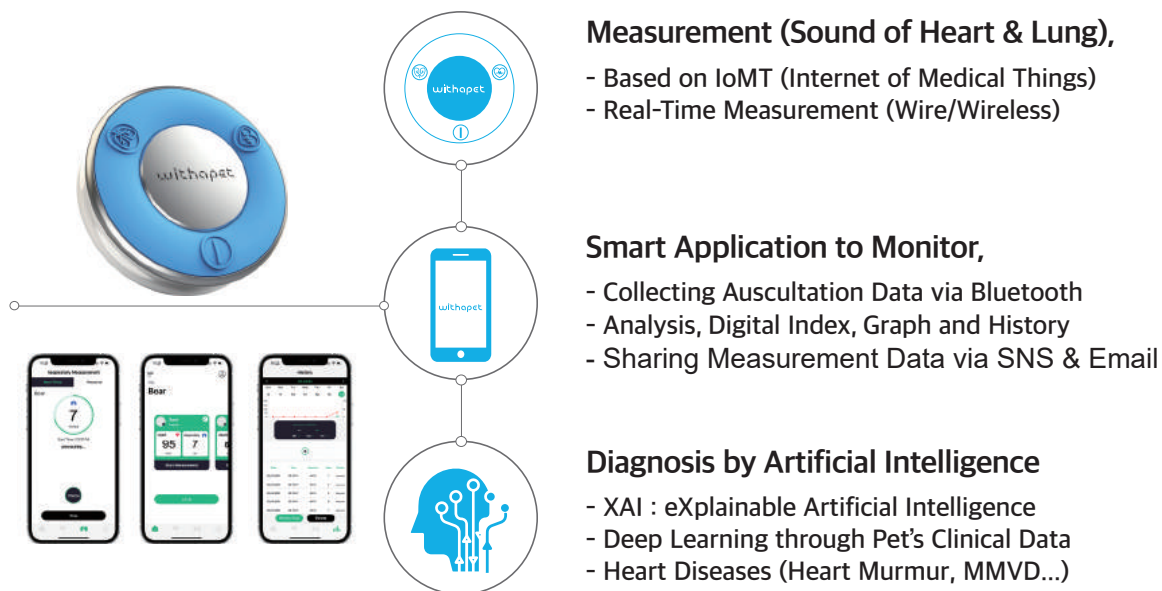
withapet

withapet

withapet

Bear

7

Bear

95

7

Measurement (Sound of Heart & Lung),

- Based on IoMT (Internet of Medical Things)
- Real-Time Measurement (Wire/Wireless)

Smart Application to Monitor,

- Collecting Auscultation Data via Bluetooth
- Analysis, Digital Index, Graph and History
- Sharing Measurement Data via SNS & Email

Diagnosis by Artificial Intelligence

- XAI : eXplainable Artificial Intelligence
- Deep Learning through Pet's Clinical Data
- Heart Diseases (Heart Murmur, MMVD...)